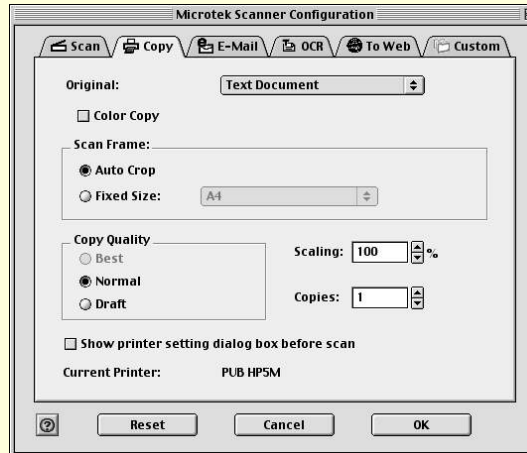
Microtek Scanner Configuration

Scan
Copy
E-Mail
OCR
To Web
Custom

Original: Text Document

Color Copy

Scan Frame:
Auto Crop
Fixed Size: A4

Copy Quality
Best
Normal
Draft

Scaling: 100 %

Copies: 1

Show printer setting dialog box before scan

Current Printer: PUB HP5M

?
Reset
Cancel
OK